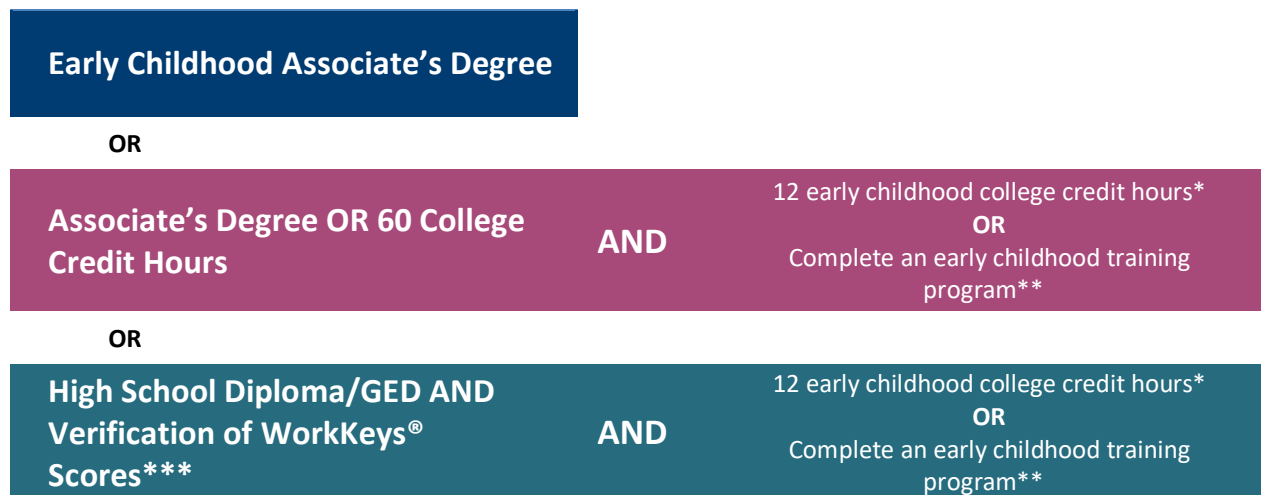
Early Childhood Associate's Degree

OR

Associate's Degree OR 60 College Credit Hours

AND

12 early childhood college credit hours*
OR
Complete an early childhood training program**

OR

High School Diploma/GED AND Verification of WorkKeys® Scores***

AND

12 early childhood college credit hours*
OR
Complete an early childhood training program**